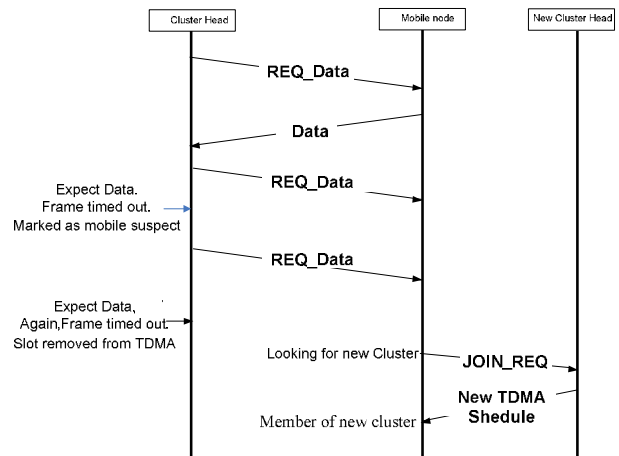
Cluster Head

Mobile node

New Cluster Head

REQ_Data

Data

REQ_Data

Expect Data. Frame timed out. Marked as mobile suspect

REQ_Data

Expect Data, Again,Frame timed out. Slot removed from TDMA

Looking for new Cluster

JOIN_REQ

New TDMA Shedule

Member of new cluster